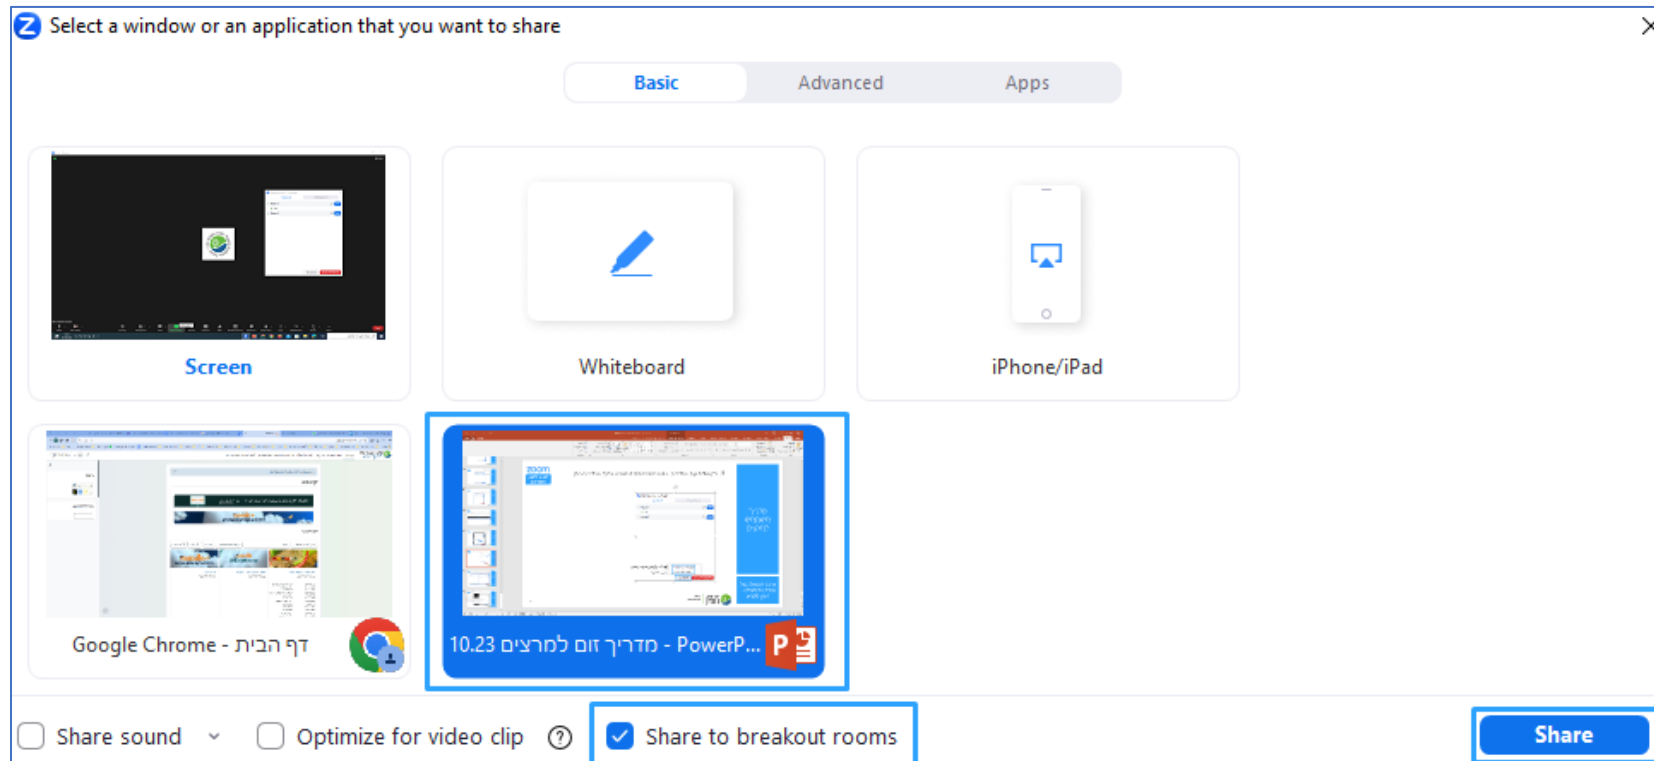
Select a window or an application that you want to share

Basic Advanced Apps

Screen

Whiteboard

iPhone/iPad

Google Chrome - דף הבית

10.23 מדריך זום למרצים - PowerP...

Share sound

Optimize for video clip

Share to breakout rooms

Share